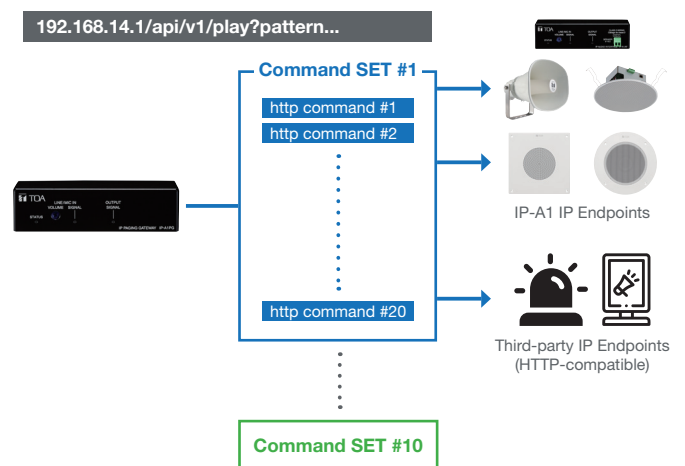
192.168.14.1/api/v1/play?pattern...

Command SET #1

http command #1
http command #2

http command #20

IP-A1 IP Endpoints

Third-party IP Endpoints (HTTP-compatible)

Command SET #10

TOA
STATUS
LINE/MIC IN VOLUME SIGNAL
OUTPUT SIGNAL
IP PAGING GATEWAY IP-A1PG